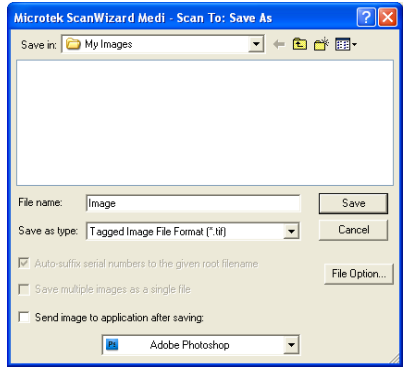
Microtek ScanWizard Medi - Scan To: Save As

Save in: My Images

File name: Image

Save

Save as type: Tagged Image File Format (*.tif)

Cancel

Auto-suffix serial numbers to the given root filename

File Option...

Save multiple images as a single file

Send image to application after saving:

Adobe Photoshop